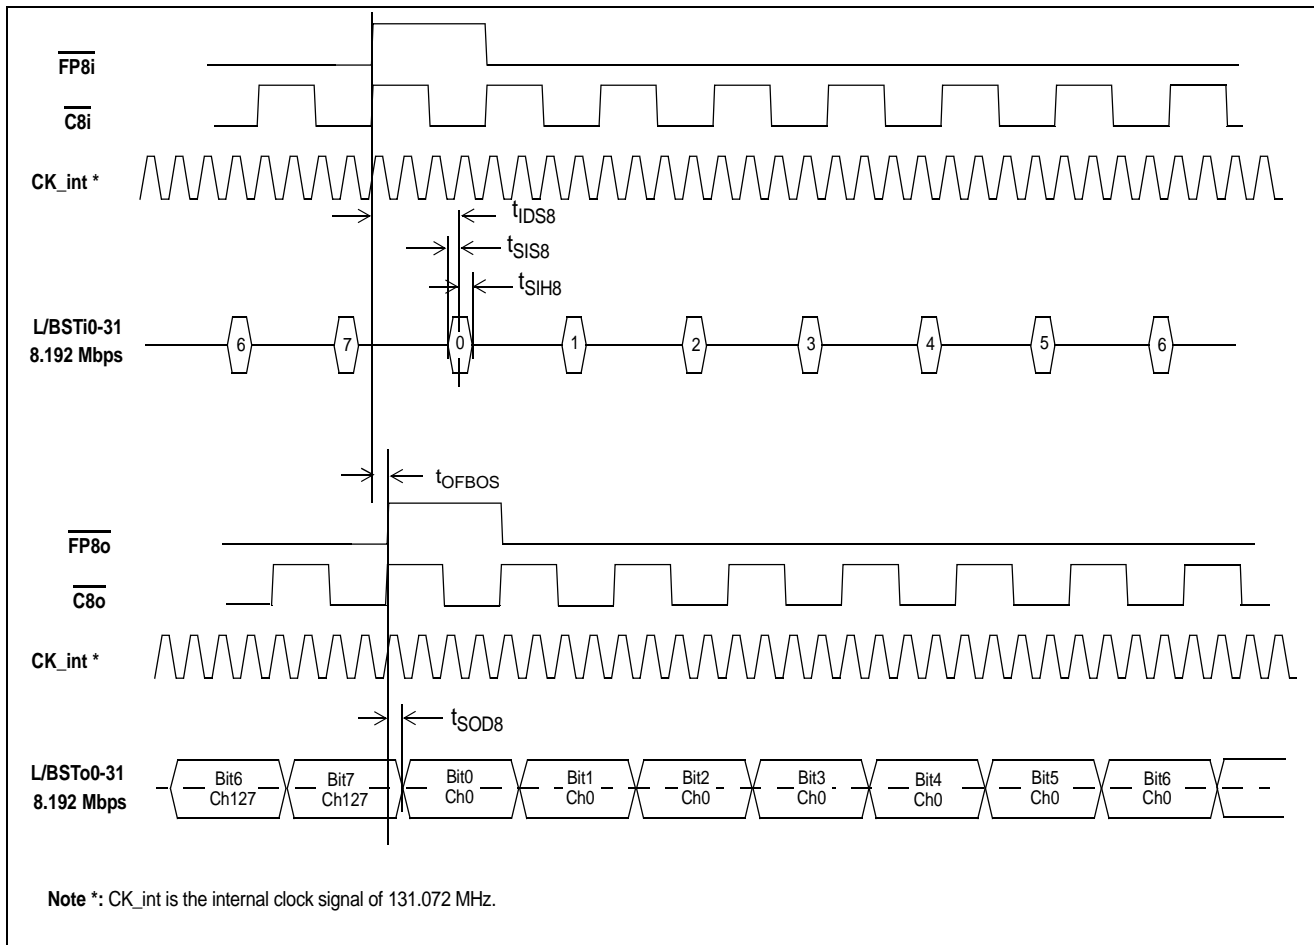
$\overline{FP8i}$

$\overline{C8i}$

CK_int *

$t_{IDS8}$

$t_{SIS8}$

$t_{SIH8}$

L/BSTi0-31
8.192 Mbps

6 7 0 1 2 3 4 5 6

$t_{OFBOS}$

$\overline{FP8o}$

$\overline{C8o}$

CK_int *

$t_{SOD8}$

L/BSTo0-31
8.192 Mbps

Bit6 Ch127 Bit7 Ch127 Bit0 Ch0 Bit1 Ch0 Bit2 Ch0 Bit3 Ch0 Bit4 Ch0 Bit5 Ch0 Bit6 Ch0

**Note *:** CK_int is the internal clock signal of 131.072 MHz.